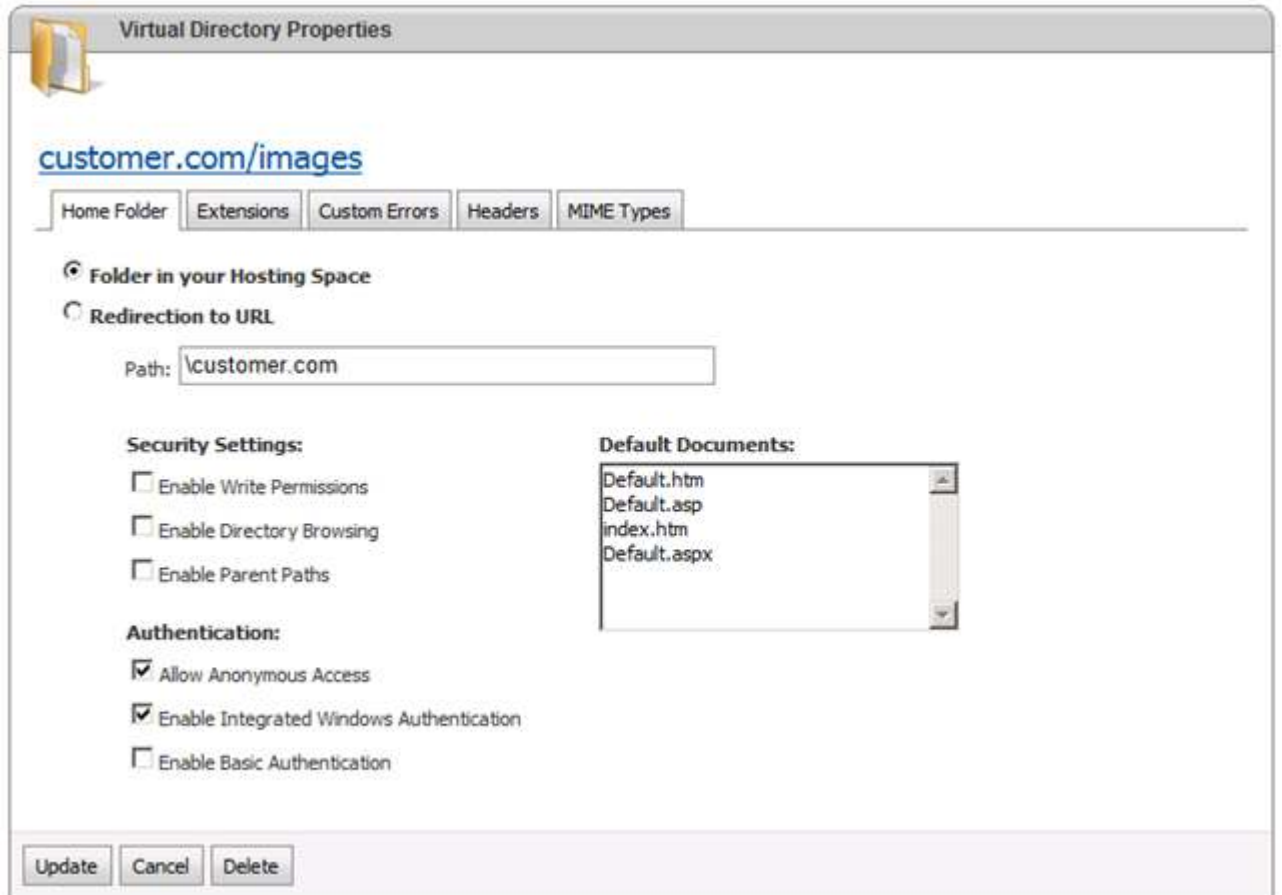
Virtual Directory Properties

customer.com/images

Home Folder | Extensions | Custom Errors | Headers | MIME Types

Folder in your Hosting Space

Redirection to URL

Path: \customer.com

Security Settings:

Enable Write Permissions

Enable Directory Browsing

Enable Parent Paths

Authentication:

Allow Anonymous Access

Enable Integrated Windows Authentication

Enable Basic Authentication

Default Documents:

Default.htm
Default.asp
index.htm
Default.aspx

Update | Cancel | Delete